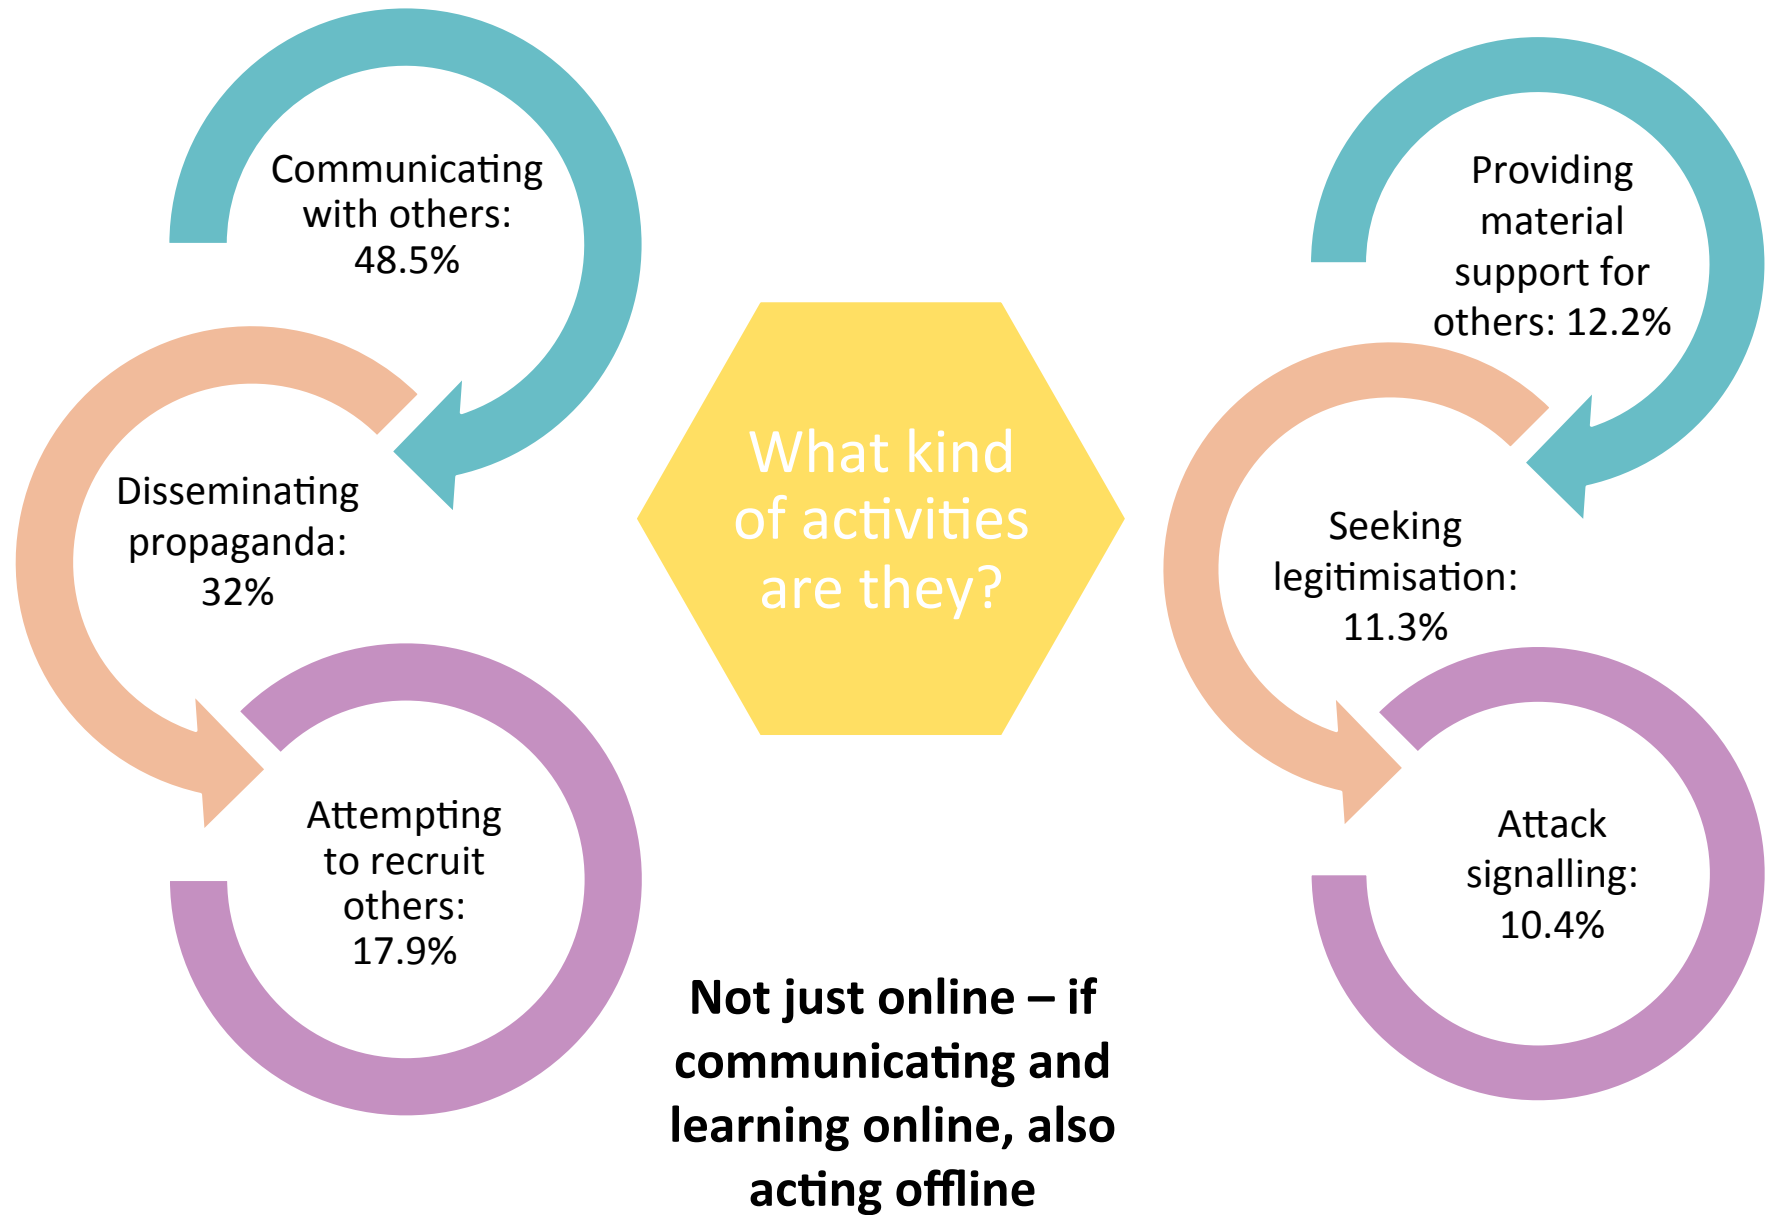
Communicating with others: 48.5%

Disseminating propaganda: 32%

Attempting to recruit others: 17.9%

What kind of activities are they?

Providing material support for others: 12.2%

Seeking legitimisation: 11.3%

Attack signalling: 10.4%

Not just online – if communicating and learning online, also acting offline